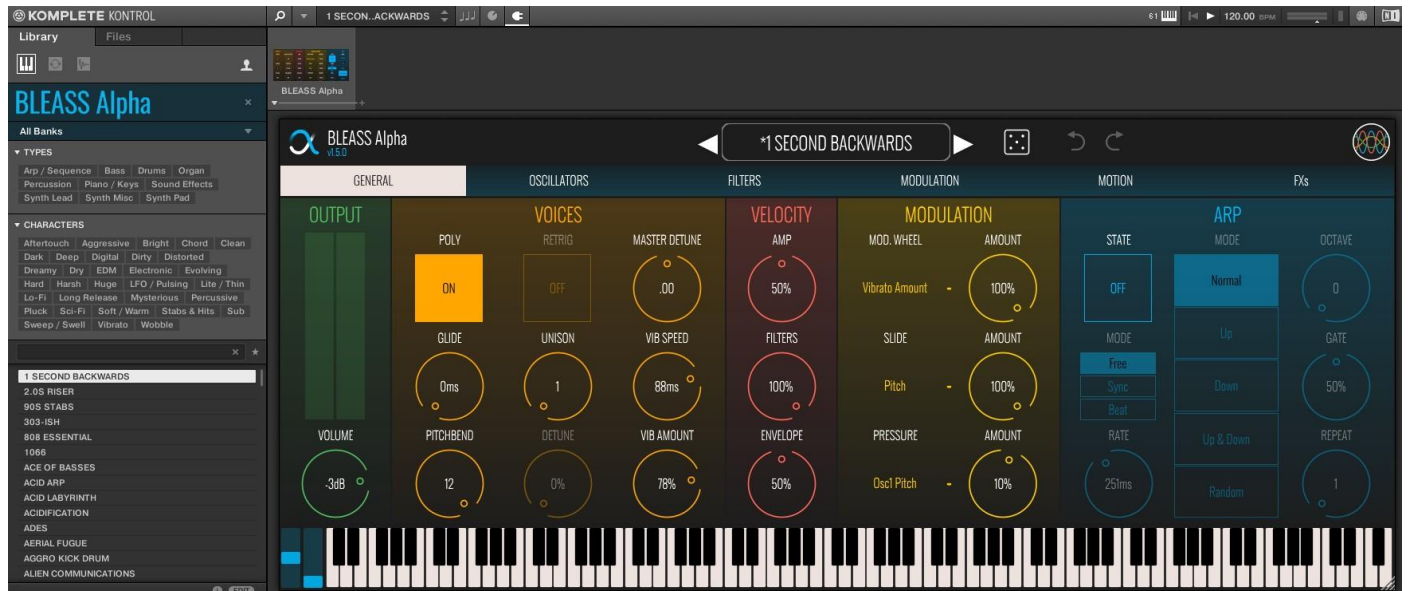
KOMPLETE KONTROL

1 SECON..ACKWARDS

61 ► 120.00 BPM

Library Files

BLEASS Alpha

All Banks

▼ TYPES

Arp / Sequence Bass Drums Organ Percussion Piano / Keys Sound Effects Synth Lead Synth Misc Synth Pad

▼ CHARACTERS

Aftertouch Aggressive Bright Chord Clean Dark Deep Digital Dirty Distorted Dreamy Dry EDM Electronic Evolving Hard Harsh Huge LFO / Pulsing Lite / Thin Lo-Fi Long Release Mysterious Percussive Pluck Sci-Fi Soft / Warm Stabs & Hits Sub Sweep / Swell Vibrato Wobble

1 SECOND BACKWARDS
2.0S RISER
90S STABS
303-ISH
808 ESSENTIAL
1066
ACE OF BASSES
ACID ARP
ACID LABYRINTH
ACIDIFICATION
ADES
AERIAL FUGUE
AGGRO KICK DRUM
ALIEN COMMUNICATIONS

BLEASS Alpha

BLEASS Alpha
v1.5.0

*1 SECOND BACKWARDS

GENERAL | OSCILLATORS | FILTERS | MODULATION | MOTION | FXs

OUTPUT
VOLUME
-3dB

VOICES
POLY
ON
RETRIG
OFF
MASTER DETUNE
.00
GLIDE
0ms
UNISON
1
VIB SPEED
88ms
PITCHBEND
12
DETUNE
0%
VIB AMOUNT
78%

VELOCITY
AMP
50%
FILTERS
100%
ENVELOPE
50%

MODULATION
MOD. WHEEL
Vibrato Amount -
AMOUNT
100%
SLIDE
Pitch -
AMOUNT
100%
PRESSURE
Osc1 Pitch -
AMOUNT
10%

ARP
STATE
OFF
MODE
Free
Sync
Beat
RATE
251ms
MODE
Normal
Up
Down
Up & Down
Random
OCTAVE
0
GATE
50%
REPEAT
1